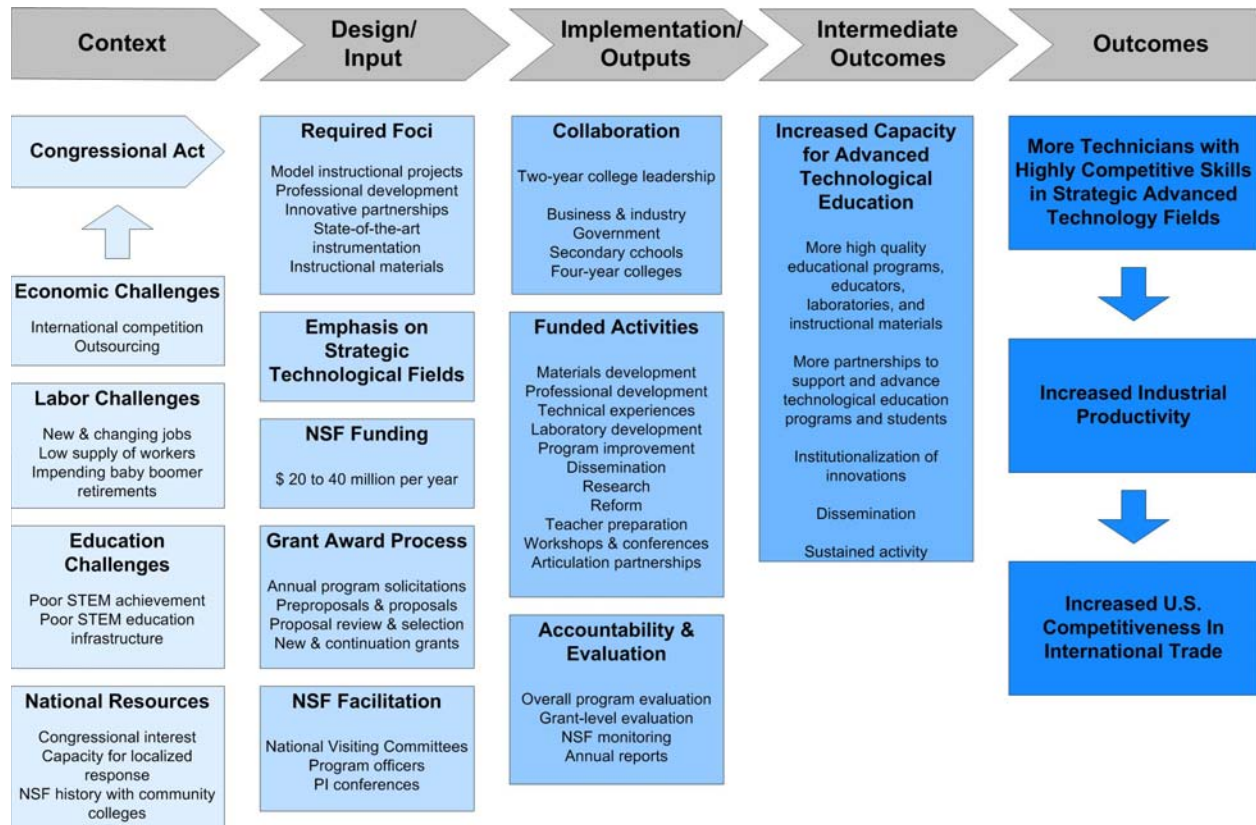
Context

Design/ Input

Implementation/ Outputs

Intermediate Outcomes

Outcomes

Congressional Act

Economic Challenges

International competition
Outsourcing

Labor Challenges

New & changing jobs
Low supply of workers
Impending baby boomer retirements

Education Challenges

Poor STEM achievement
Poor STEM education infrastructure

National Resources

Congressional interest
Capacity for localized response
NSF history with community colleges

Required Foci

Model instructional projects
Professional development
Innovative partnerships
State-of-the-art instrumentation
Instructional materials

Emphasis on Strategic Technological Fields

NSF Funding

$ 20 to 40 million per year

Grant Award Process

Annual program solicitations
Preproposals & proposals
Proposal review & selection
New & continuation grants

NSF Facilitation

National Visiting Committees
Program officers
PI conferences

Collaboration

Two-year college leadership

Business & industry
Government
Secondary cchools
Four-year colleges

Funded Activities

Materials development
Professional development
Technical experiences
Laboratory development
Program improvement
Dissemination
Research
Reform
Teacher preparation
Workshops & conferences
Articulation partnerships

Accountability & Evaluation

Overall program evaluation
Grant-level evaluation
NSF monitoring
Annual reports

Increased Capacity for Advanced Technological Education

More high quality educational programs, educators, laboratories, and instructional materials

More partnerships to support and advance technological education programs and students

Institutionalization of innovations

Dissemination

Sustained activity

More Technicians with Highly Competitive Skills in Strategic Advanced Technology Fields

Increased Industrial Productivity

Increased U.S. Competitiveness In International Trade